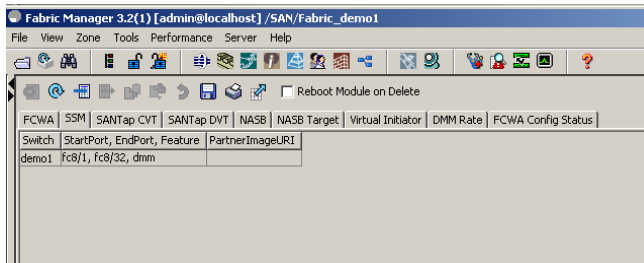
Fabric Manager 3.2(1) [admin@localhost] /SAN/Fabric_demo1

File View Zone Tools Performance Server Help

Reboot Module on Delete

FCWA SSM SANTap CVT SANTap DVT NASB NASB Target Virtual Initiator DMM Rate FCWA Config Status

| Switch | StartPort, EndPort, Feature | PartnerImageURI |
|---|---|---|
| demo1 | fc8/1, fc8/32, dmm | |